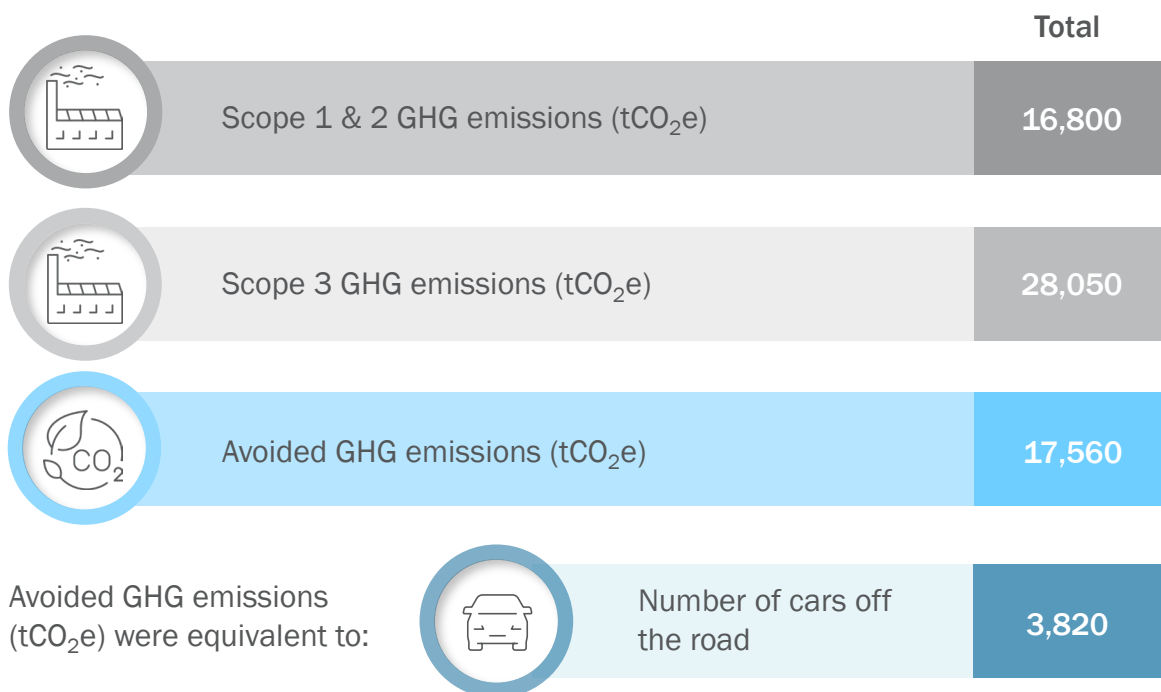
Total

Scope 1 & 2 GHG emissions ($tCO_2e$) 16,800

Scope 3 GHG emissions ($tCO_2e$) 28,050

$CO_2$

Avoided GHG emissions ($tCO_2e$) 17,560

Avoided GHG emissions ($tCO_2e$) were equivalent to:

Number of cars off the road 3,820